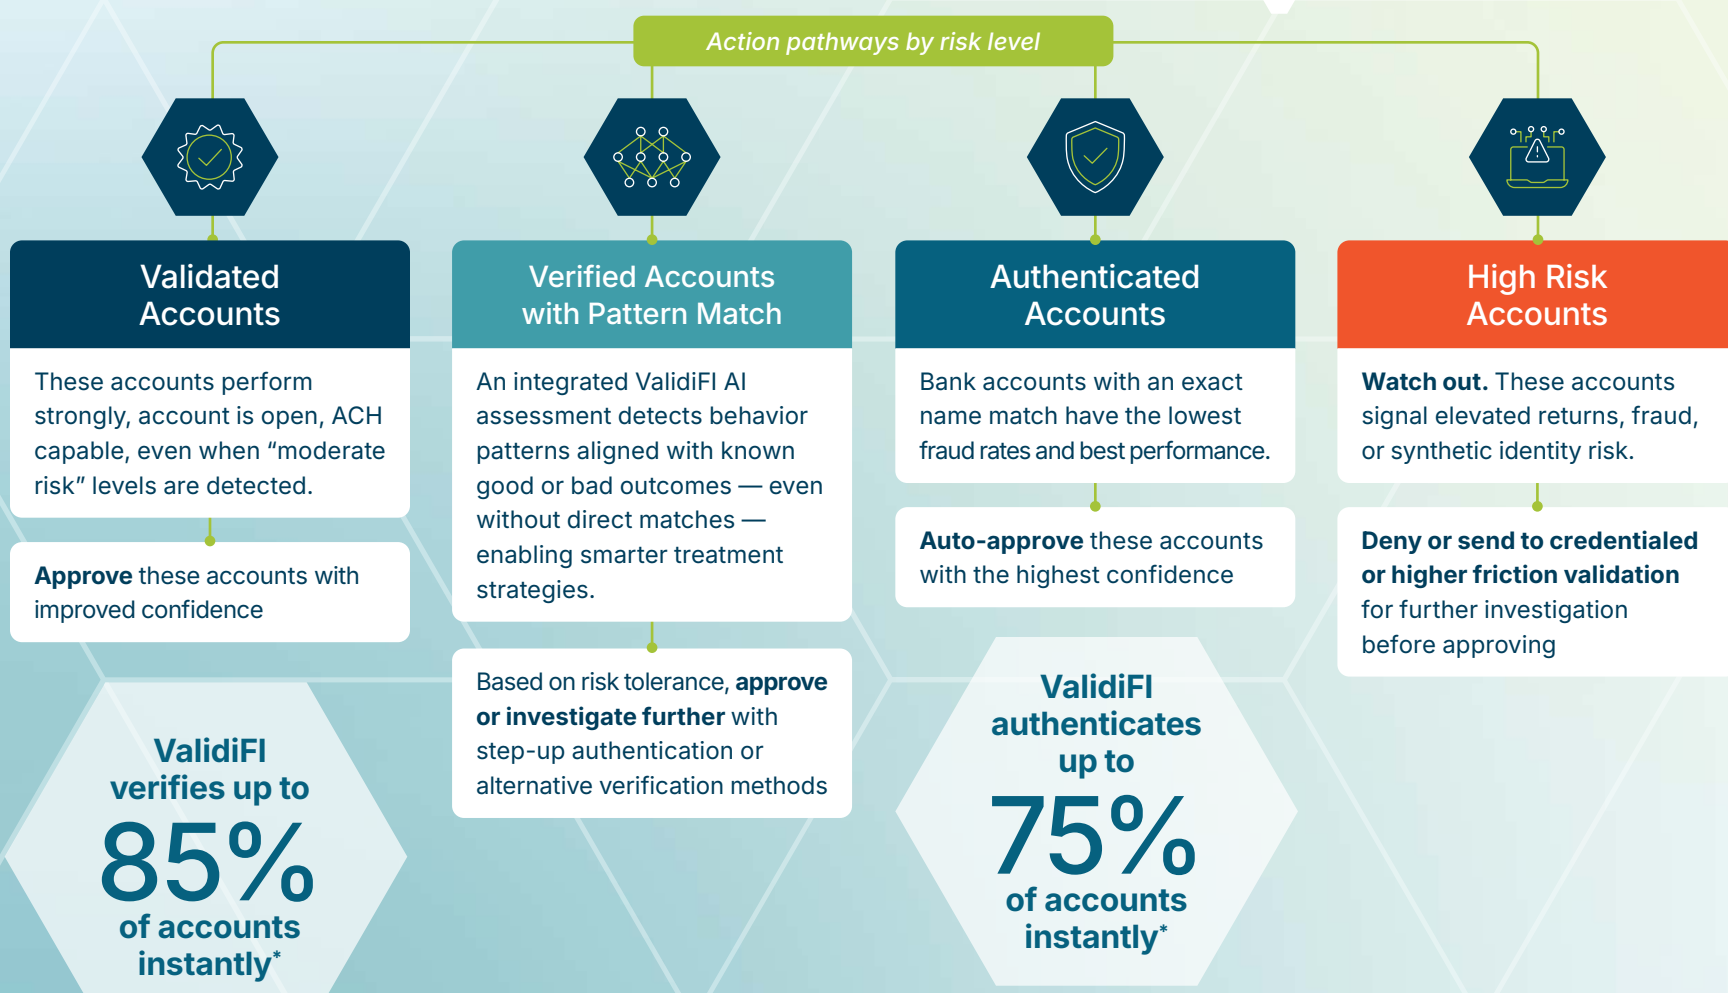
Action pathways by risk level

Validated Accounts

These accounts perform strongly, account is open, ACH capable, even when “moderate risk” levels are detected.

Approve these accounts with improved confidence

ValidiFI verifies up to 85% of accounts instantly*

Verified Accounts with Pattern Match

An integrated ValidiFI AI assessment detects behavior patterns aligned with known good or bad outcomes — even without direct matches — enabling smarter treatment strategies.

Based on risk tolerance, approve or investigate further with step-up authentication or alternative verification methods

Authenticated Accounts

Bank accounts with an exact name match have the lowest fraud rates and best performance.

Auto-approve these accounts with the highest confidence

ValidiFI authenticates up to 75% of accounts instantly*

High Risk Accounts

Watch out. These accounts signal elevated returns, fraud, or synthetic identity risk.

Deny or send to credentialed or higher friction validation for further investigation before approving